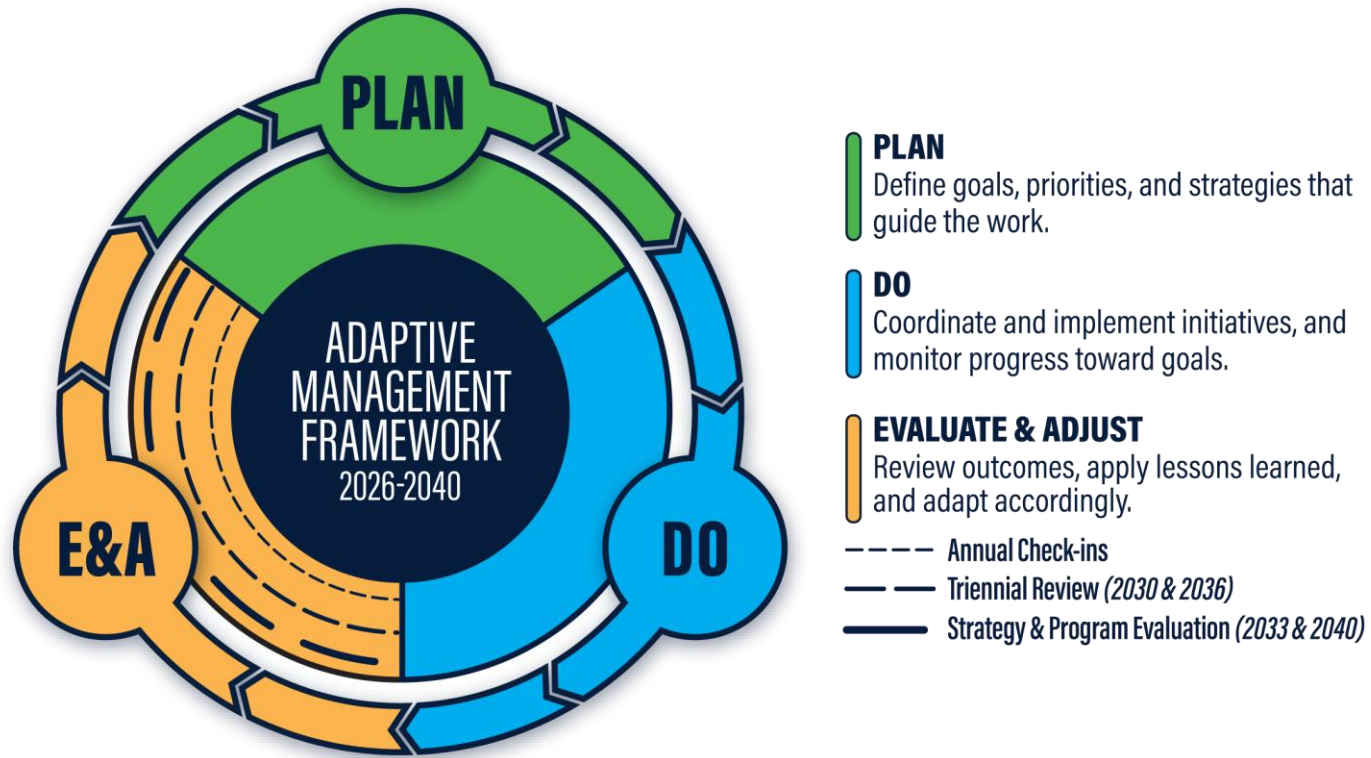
PLAN

ADAPTIVE MANAGEMENT FRAMEWORK
2026-2040

E&A

DO

PLAN
Define goals, priorities, and strategies that guide the work.

DO
Coordinate and implement initiatives, and monitor progress toward goals.

EVALUATE & ADJUST
Review outcomes, apply lessons learned, and adapt accordingly.

Annual Check-ins
Triennial Review (2030 & 2036)
Strategy & Program Evaluation (2033 & 2040)